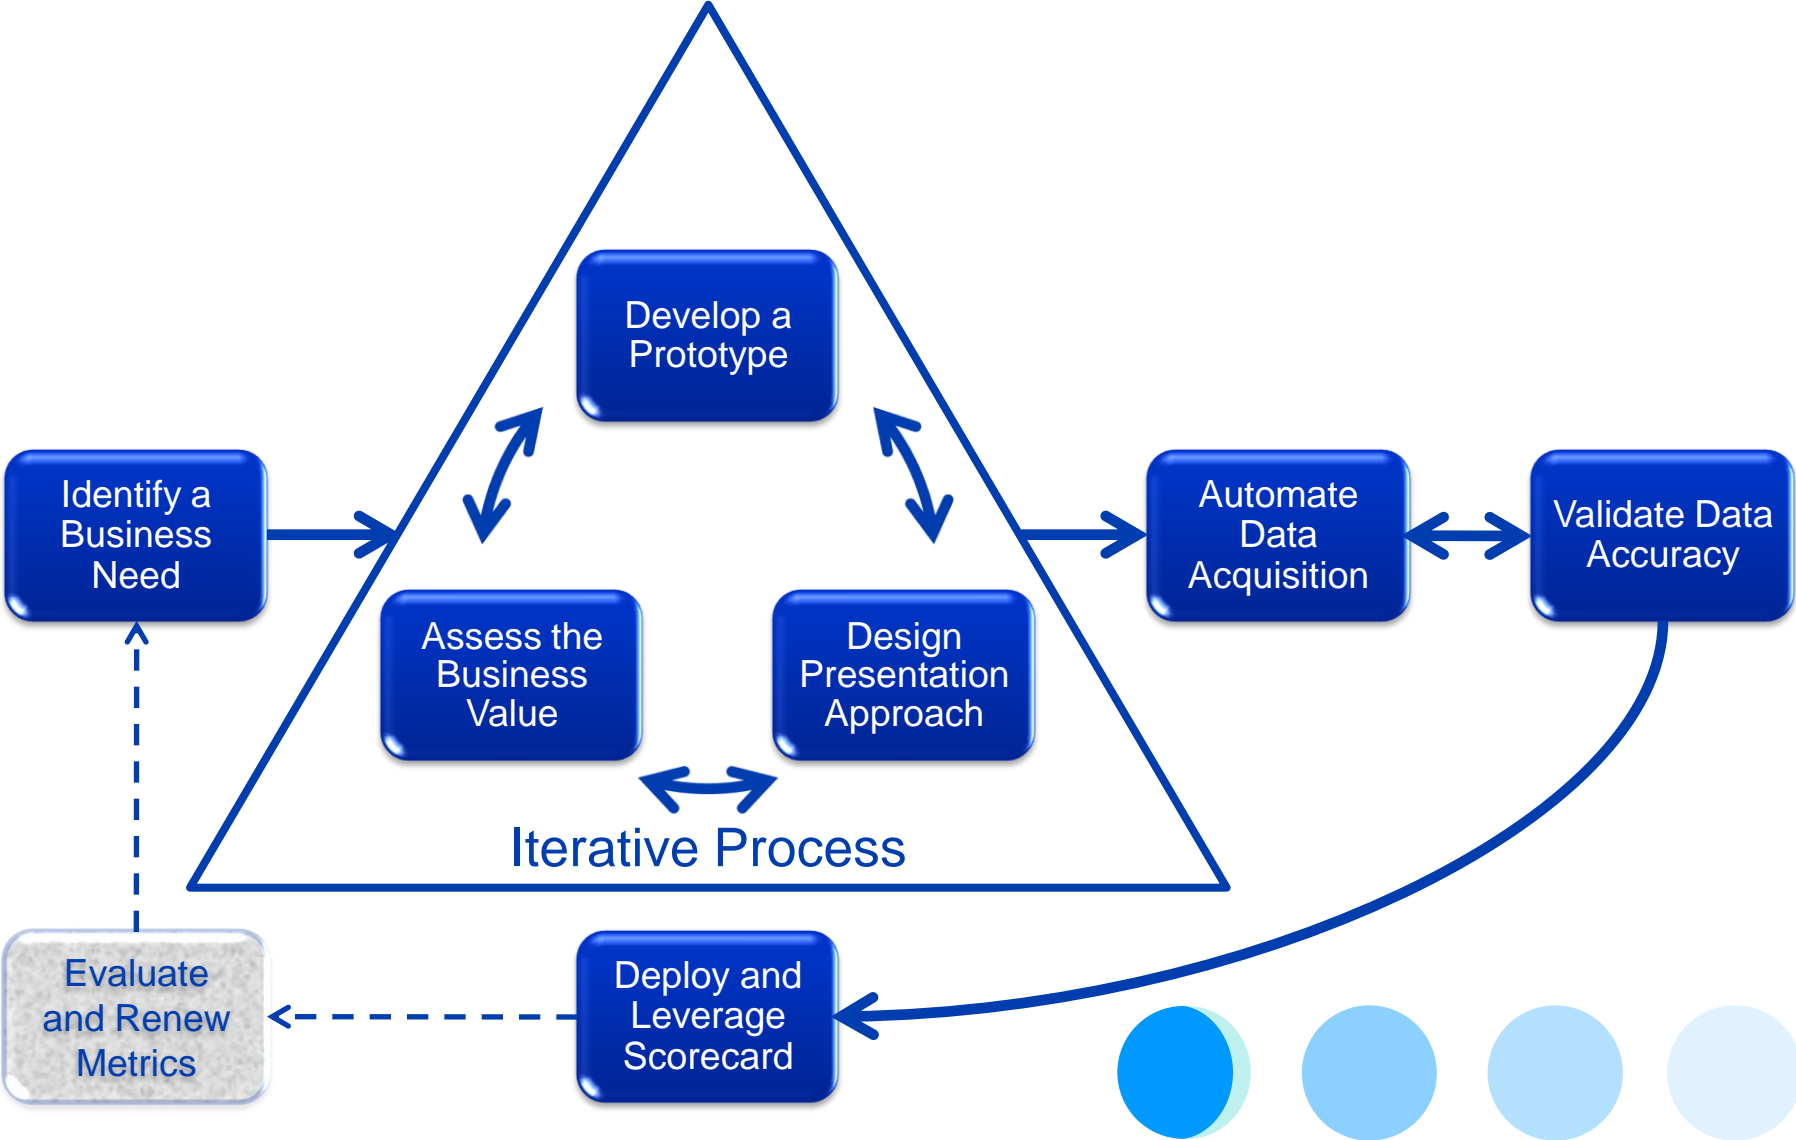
Develop a Prototype

Identify a Business Need

Assess the Business Value

Design Presentation Approach

Automate Data Acquisition

Validate Data Accuracy

Iterative Process

Evaluate and Renew Metrics

Deploy and Leverage Scorecard